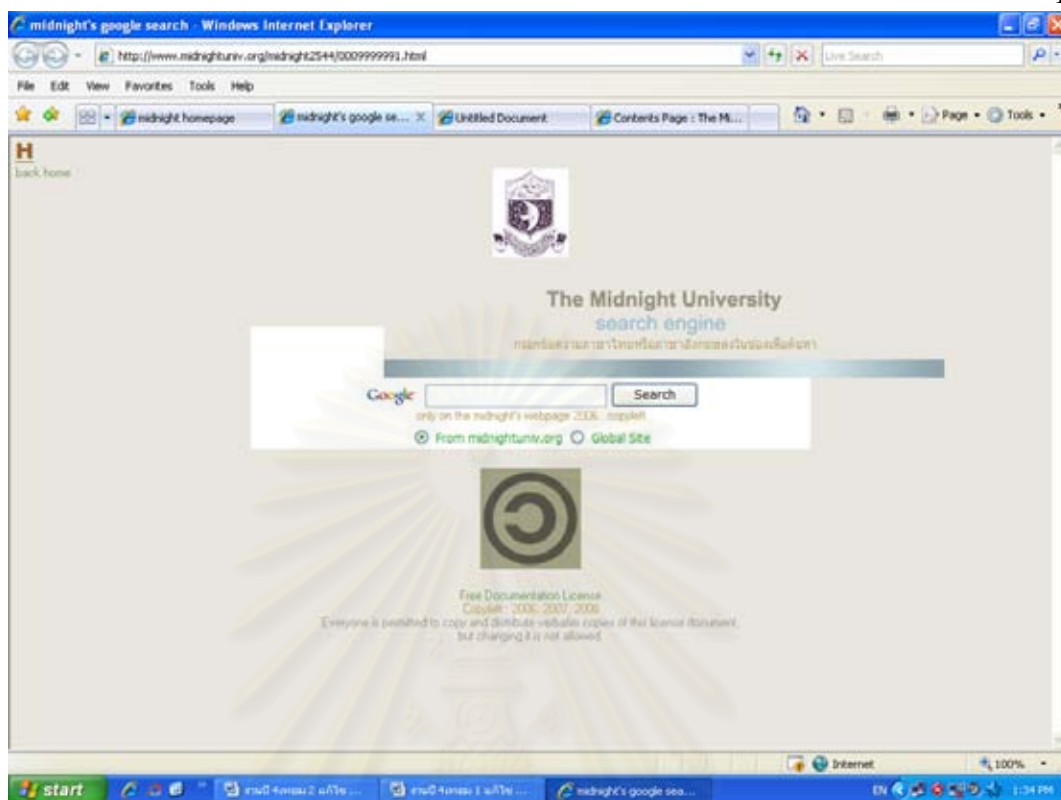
midnight's google search - Windows Internet Explorer

http://www.midnightuniv.org/midnight2544/0009999991.html

Live Search

File Edit View Favorites Tools Help

midnight homepage | midnight's google se... | Untitled Document | Contents Page : The Mi...

Page • Tools •

H
back home

The Midnight University
search engine
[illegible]

Google
Search
only on the midnight's webpage 2006...copyleft
From midnightuniv.org Global Site

Free Documentation Licence
Copyleft : 2006, 2007, 2008
Everyone is permitted to copy and distribute verbatim copies of this license document, but changing it is not allowed.

Internet
100%

start
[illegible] | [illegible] | midnight's google sea...
EN 1:34 PM